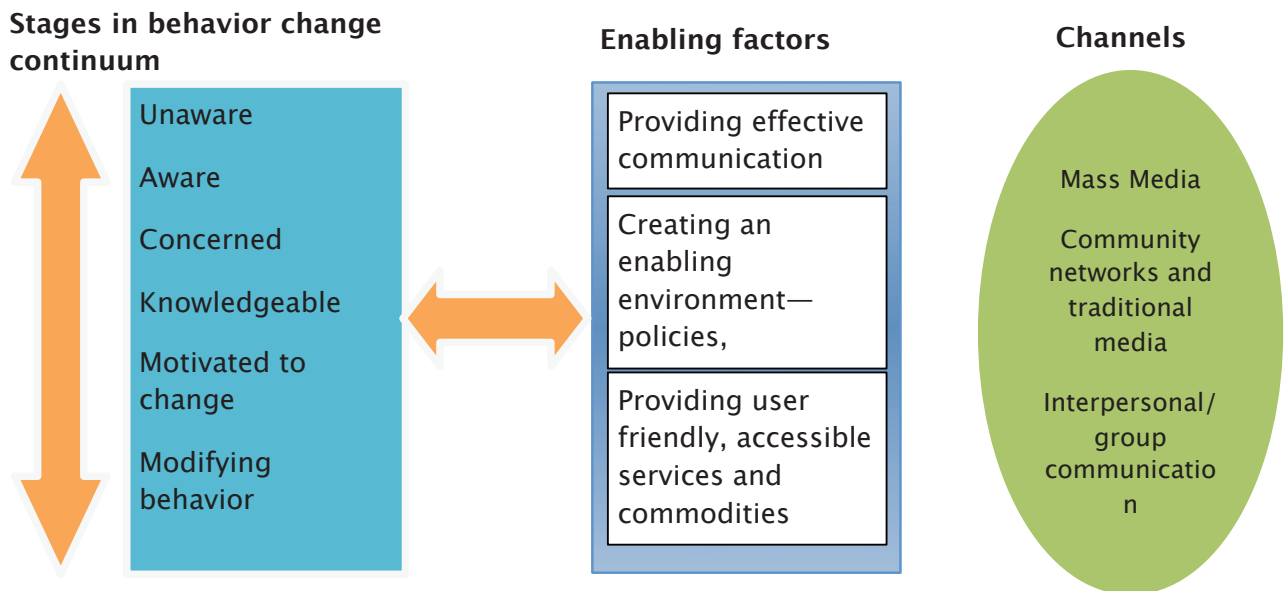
Stages in behavior change continuum

Unaware

Aware

Concerned

Knowledgeable

Motivated to change

Modifying behavior

Enabling factors

Providing effective communication

Creating an enabling environment—policies,

Providing user friendly, accessible services and commodities

Channels

Mass Media

Community networks and traditional media

Interpersonal/ group communicatio n